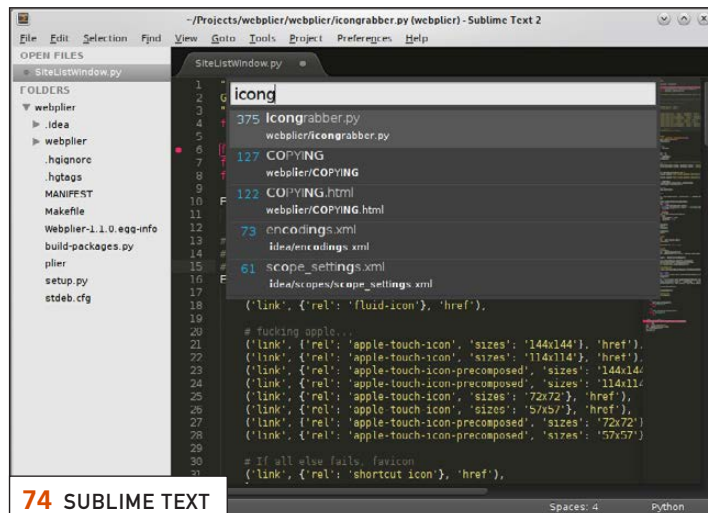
~/Projects/webplier/webplier/icongrabber.py (webplier) - Sublime Text 2

File Edit Selection Find View Goto Tools Project Preferences Help

OPEN FILES
SiteListWindow.py
FOLDERS
▼ webplier
► .idea
► webplier
.hgignore
.hgtags
MANIFEST
Makefile
Webplier-1.1.0.egg-info
build-packages.py
plier
setup.py
stdeb.cfg

SiteListWindow.py

icong

375 icongrabber.py
webplier/icongrabber.py
127 COPYING
webplier/COPYING
122 COPYING.html
webplier/COPYING.html
73 encodings.xml
.idea/encodings.xml
61 scope_settings.xml
.idea/scopes/scope_settings.xml

18 ('link', {'rel': 'fluid-icon'}, 'href'),
19
20 # fucking apple...
21 ('link', {'rel': 'apple-touch-icon', 'sizes': '144x144'}, 'href'),
22 ('link', {'rel': 'apple-touch-icon', 'sizes': '114x114'}, 'href'),
23 ('link', {'rel': 'apple-touch-icon-precomposed', 'sizes': '144x144
24 ('link', {'rel': 'apple-touch-icon-precomposed', 'sizes': '114x114
25 ('link', {'rel': 'apple-touch-icon', 'sizes': '72x72'}, 'href'),
26 ('link', {'rel': 'apple-touch-icon', 'sizes': '57x57'}, 'href'),
27 ('link', {'rel': 'apple-touch-icon-precomposed', 'sizes': '72x72'}
28 ('link', {'rel': 'apple-touch-icon-precomposed', 'sizes': '57x57'}
29
30 # If all else fails, favicon
31 ('link', {'rel': 'shortcut icon'}, 'href'),

Spaces: 4 Python

74 SUBLIME TEXT